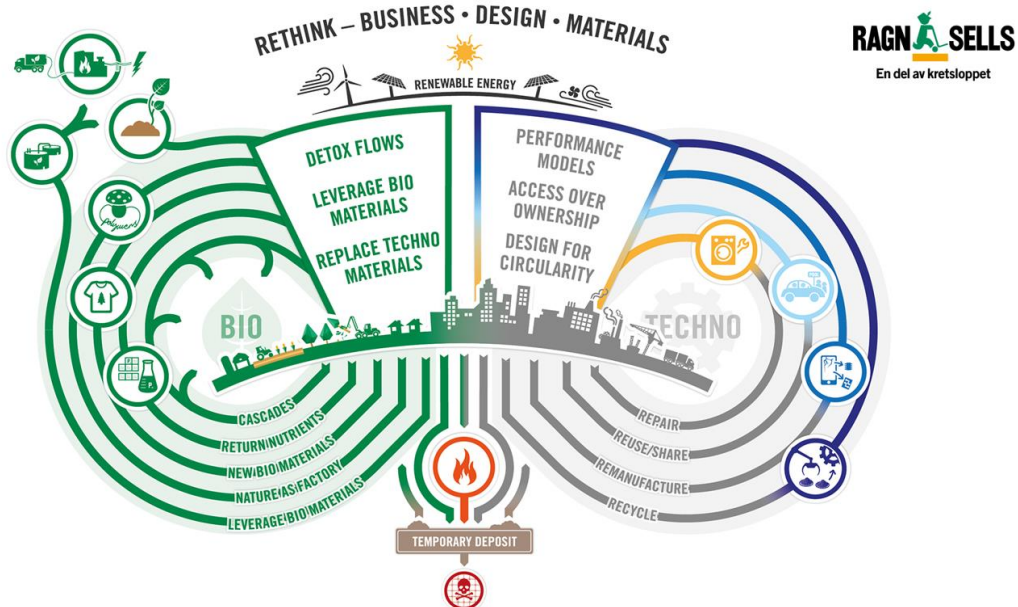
RETHINK – BUSINESS • DESIGN • MATERIALS

RAGN SELLS
En del av kretsloppet

RENEWABLE ENERGY

DETOX FLOWS

LEVERAGE BIO MATERIALS

REPLACE TECHNO MATERIALS

PERFORMANCE MODELS

ACCESS OVER OWNERSHIP

DESIGN FOR CIRCULARITY

BIO

TECHNO

CASCADES
RETURN NUTRIENTS
NEW BIO MATERIALS
NATURE AS FACTORY
LEVERAGE BIO MATERIALS

REPAIR
REUSE/SHARE
REMANUFACTURE
RECYCLE

TEMPORARY DEPOSIT